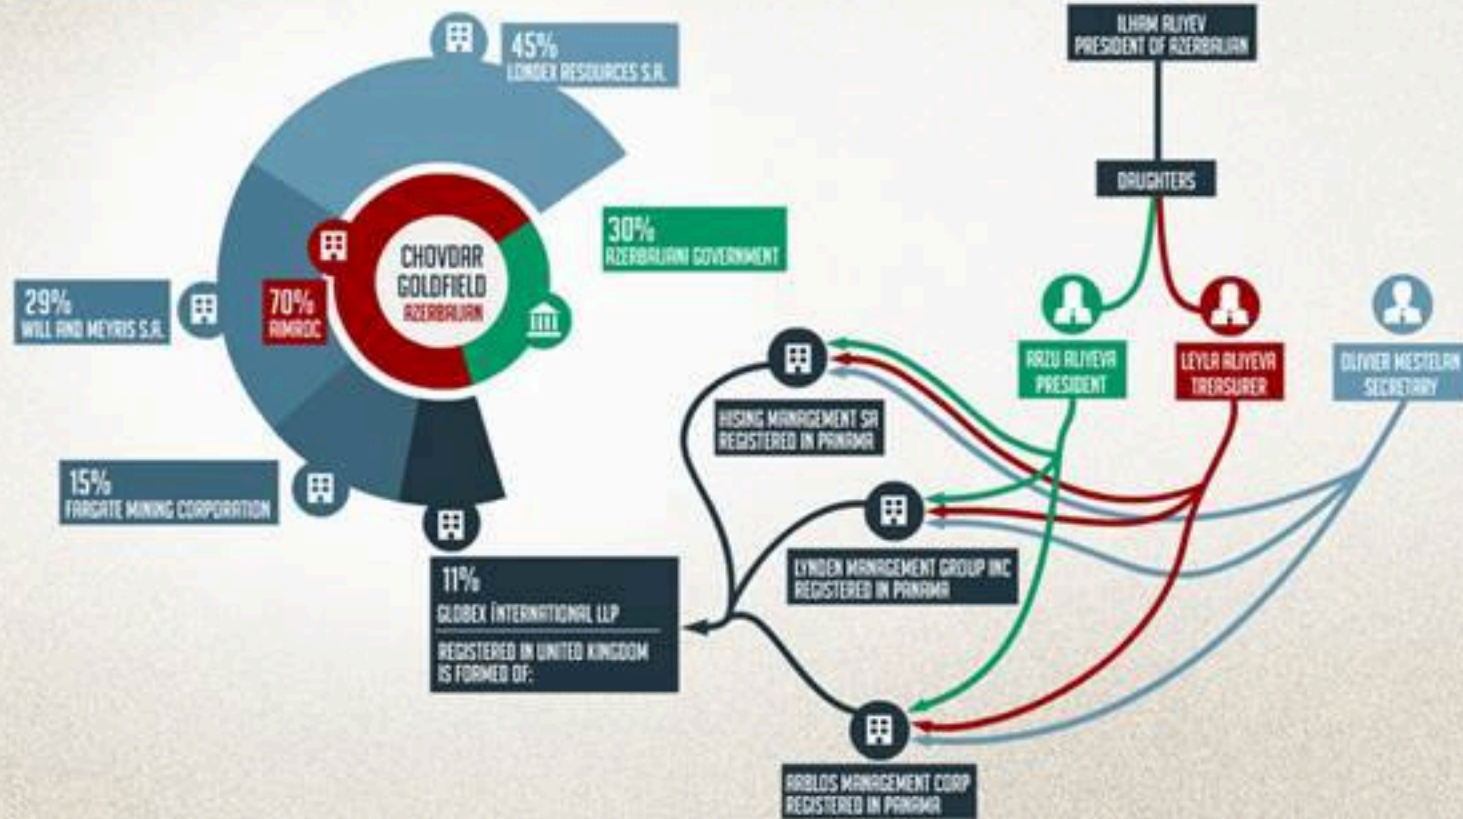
45%
LONDEX RESOURCES S.A.

ILHAM ALIYEV
PRESIDENT OF AZERBAIJAN

DAUGHTERS

CHOVDAR GOLDFIELD
AZERBAIJAN

30%
AZERBAIJANI GOVERNMENT

29%
WILL AND MEYRIS S.A.

70%
AIMROC

ARZU ALIYEVA
PRESIDENT

LEYLA ALIYEVA
TREASURER

OLIVIER MESTELAN
SECRETARY

HISING MANAGEMENT SA
REGISTERED IN PANAMA

15%
FARGATE MINING CORPORATION

LYNDEN MANAGEMENT GROUP INC
REGISTERED IN PANAMA

11%
GLOBEX INTERNATIONAL LLP
REGISTERED IN UNITED KINGDOM
IS FORMED OF:

ARBLOS MANAGEMENT CORP
REGISTERED IN PANAMA